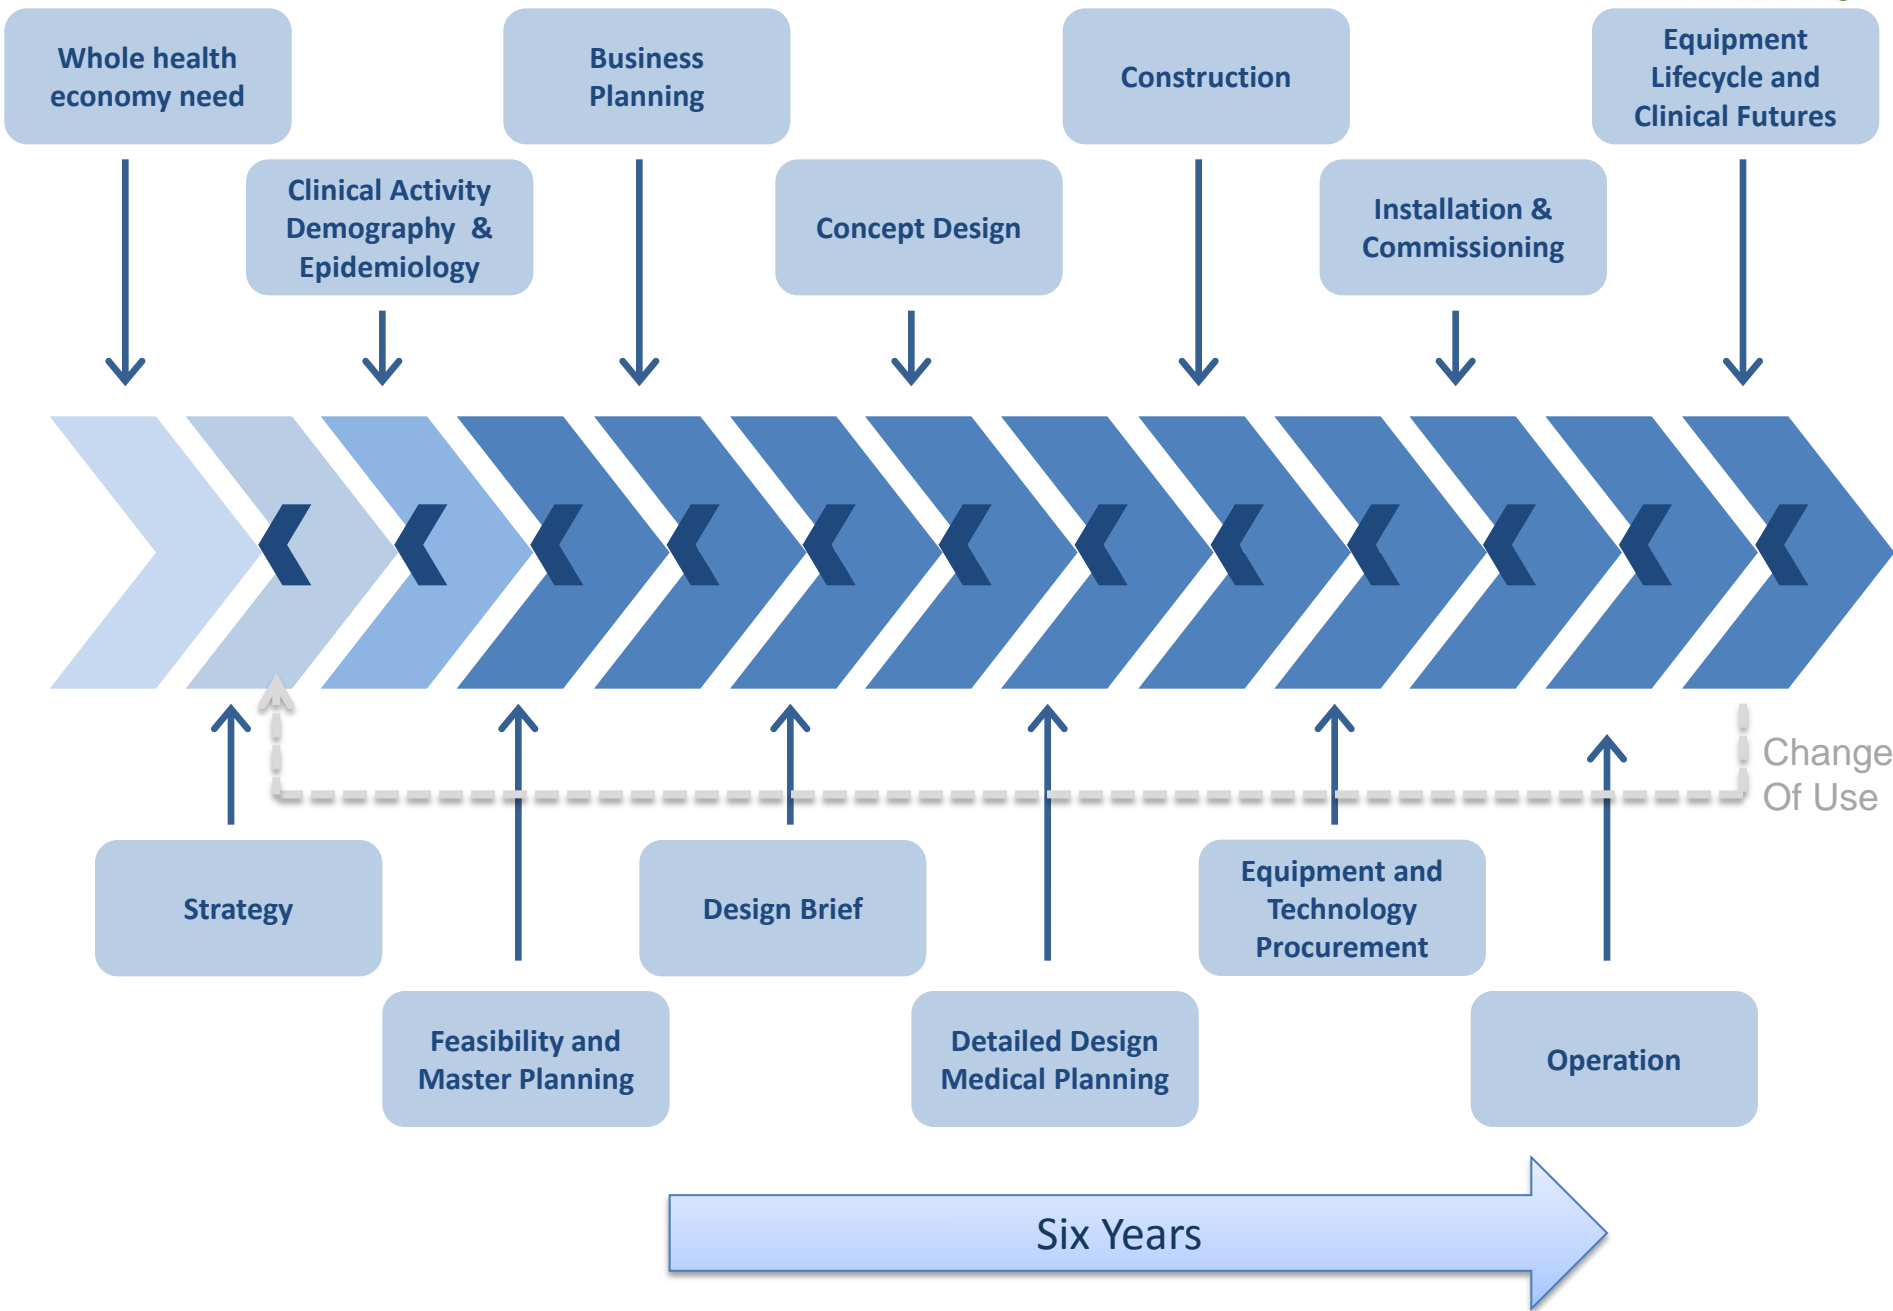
Whole health economy need

Clinical Activity Demography & Epidemiology

Business Planning

Concept Design

Construction

Installation & Commissioning

Equipment Lifecycle and Clinical Futures

Change Of Use

Strategy

Feasibility and Master Planning

Design Brief

Detailed Design Medical Planning

Equipment and Technology Procurement

Operation

Six Years